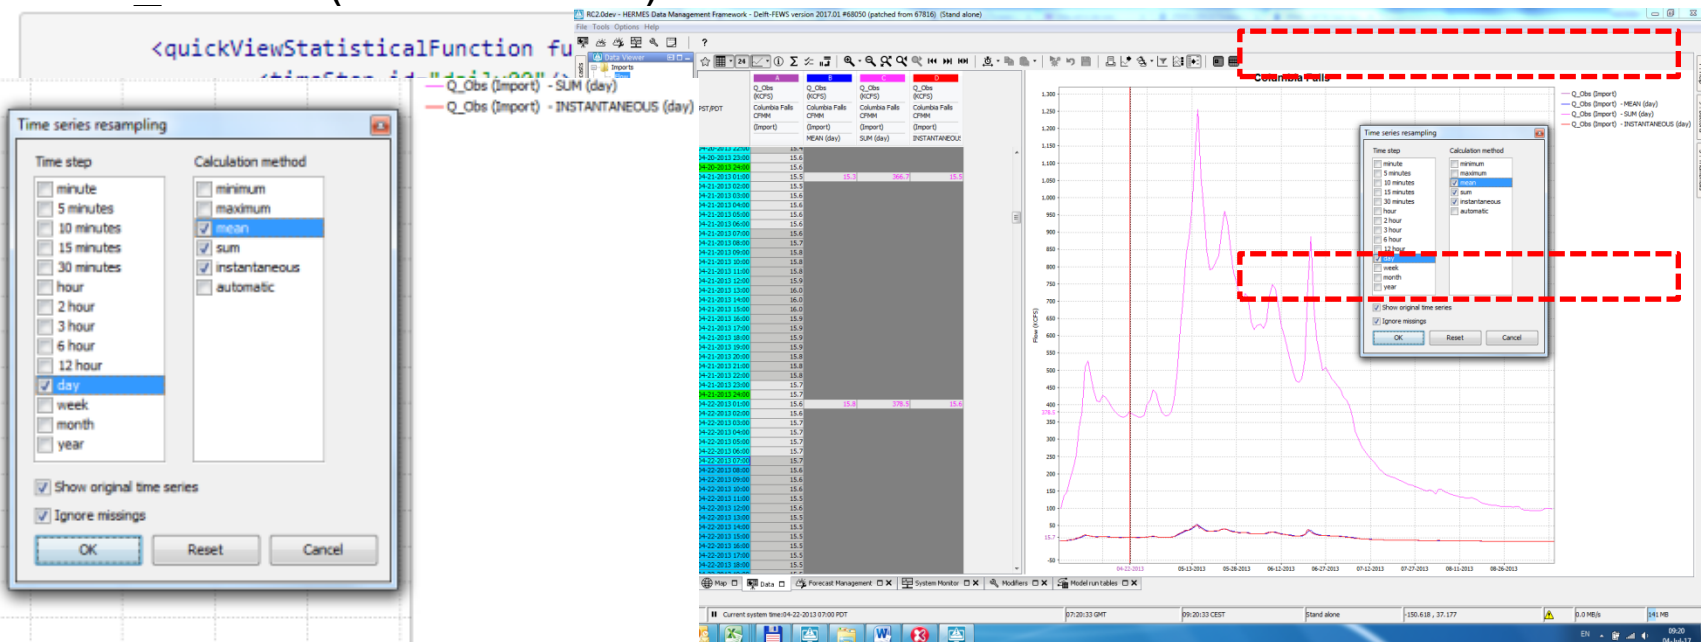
<quickViewStatisticalFunction fu

Q_Obs (Import) - SUM (day)
Q_Obs (Import) - INSTANTANEOUS (day)

Time series resampling

Time step
minute
5 minutes
10 minutes
15 minutes
30 minutes
hour
2 hour
3 hour
6 hour
12 hour
day
week
month
year

Calculation method
minimum
maximum
mean
sum
instantaneous
automatic

Show original time series
Ignore missings

OK
Reset
Cancel

RC2.0dev - HERMES Data Management Framework - Delft-FEWS version 2017.01 #68050 (patched from 67816) (Stand alone)

File Tools Options Help

Data Viewer
Imports

| | A | B | C | D |
|---|---|---|---|---|
| PST/PDT | Q_Obs (KCFS) Columbia Falls CFMM (Import) | Q_Obs (KCFS) Columbia Falls CFMM (Import) MEAN (day) | Q_Obs (KCFS) Columbia Falls CFMM (Import) SUM (day) | Q_Obs (KCFS) Columbia Falls CFMM (Import) INSTANTANEOUS |
| 04-21-2013 01:00 | 15.5 | 15.3 | 366.7 | 15.5 |
| 04-22-2013 01:00 | 15.6 | 15.8 | 378.5 | 15.6 |

Columbia Falls

Q_Obs (Import)
Q_Obs (Import) - MEAN (day)
Q_Obs (Import) - SUM (day)
Q_Obs (Import) - INSTANTANEOUS (day)

Flow (KCFS)

Map Data Forecast Management System Monitor Modifiers Model run tables

Current system time:04-22-2013 07:00 PDT
07:20:33 GMT
09:20:33 CEST
Stand alone
-150.618 , 37.177
0.0 MB/s
141 MB